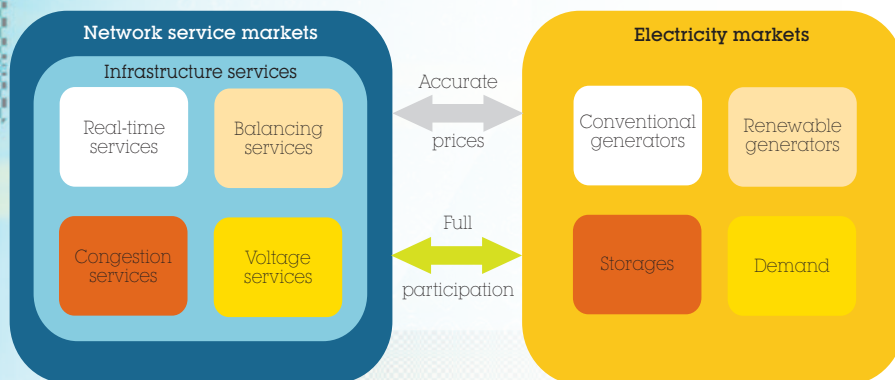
Network service markets

Infrastructure services

Real-time services

Balancing services

Congestion services

Voltage services

Accurate

prices

Full

participation

Electricity markets

Conventional generators

Renewable generators

Storages

Demand